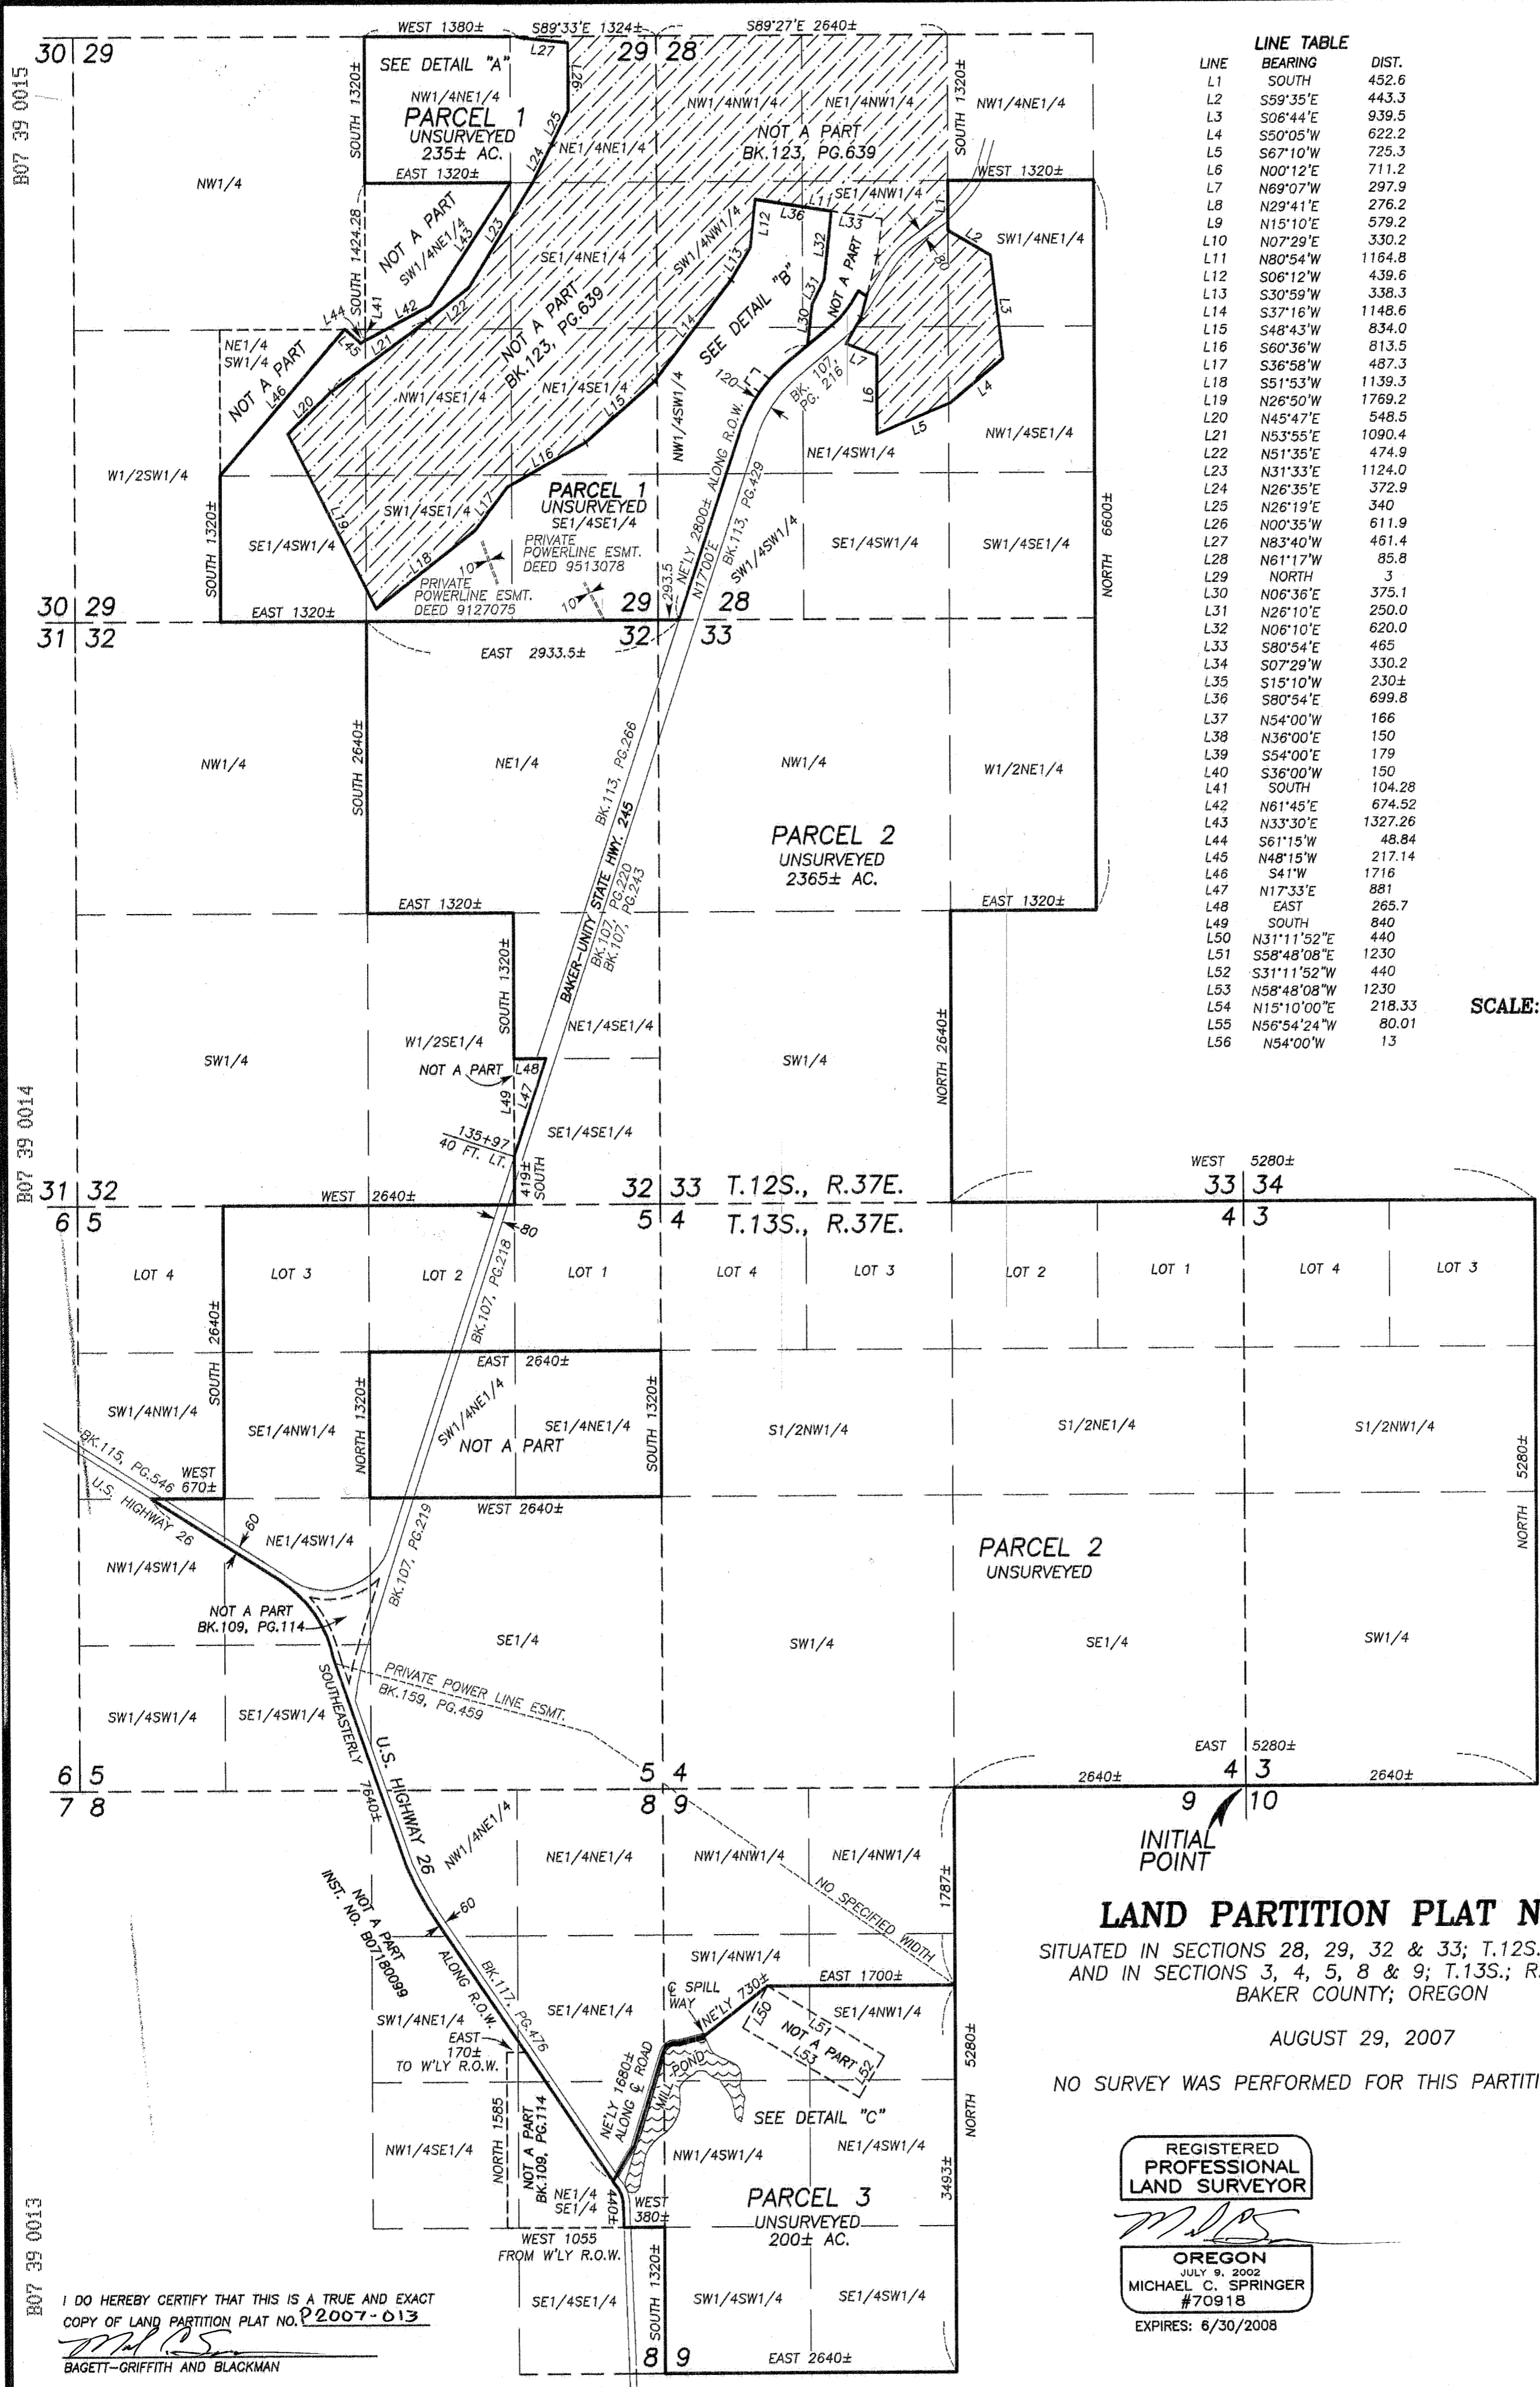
B07 39 0015

30 29

WEST 1380± S89°33'E 1324± S89°27'E 2640±

29 28

SEE DETAIL "A"

L27

L26

NW1/4NE1/4
PARCEL 1
UNSURVEYED
235± AC.

SOUTH 1320±

EAST 1320±

NW1/4NW1/4 NE1/4NW1/4

NE1/4NE1/4

NOT A PART
BK.123, PG.639

NW1/4NE1/4

SOUTH 1320±

WEST 1320±

SE1/4NW1/4

NW1/4

NOT A PART
SW1/4NE1/4

SE1/4NE1/4

SW1/4NW1/4

SW1/4NE1/4

NOT A PART
BK.123, PG.639

SEE DETAIL "B"

NOT A PART

SOUTH 1424.28

NE1/4
SW1/4

NOT A PART

NW1/4SE1/4

NE1/4SE1/4

NW1/4SW1/4

NE'LY 2800± ALONG R.O.W.

BK.107, PG.216

NW1/4SE1/4

NE1/4SW1/4

W1/2SW1/4

PARCEL 1
UNSURVEYED
SE1/4SE1/4

SW1/4SE1/4

PRIVATE POWERLINE ESMT.
DEED 9513078

SE1/4SW1/4

SE1/4SW1/4

SW1/4SE1/4

SOUTH 1320±

PRIVATE POWERLINE ESMT.
DEED 9127075

N17°00'E

BK.113, PG.429

SW1/4SW1/4

NORTH 6600±

30 29
31 32

EAST 1320±

29 28
32 33

293.5

EAST 2933.5±

LINE TABLE
| LINE | BEARING | DIST. |
|---|---|---|
| L1 | SOUTH | 452.6 |
| L2 | S59°35'E | 443.3 |
| L3 | S06°44'E | 939.5 |
| L4 | S50°05'W | 622.2 |
| L5 | S67°10'W | 725.3 |
| L6 | N00°12'E | 711.2 |
| L7 | N69°07'W | 297.9 |
| L8 | N29°41'E | 276.2 |
| L9 | N15°10'E | 579.2 |
| L10 | N07°29'E | 330.2 |
| L11 | N80°54'W | 1164.8 |
| L12 | S06°12'W | 439.6 |
| L13 | S30°59'W | 338.3 |
| L14 | S37°16'W | 1148.6 |
| L15 | S48°43'W | 834.0 |
| L16 | S60°36'W | 813.5 |
| L17 | S36°58'W | 487.3 |
| L18 | S51°53'W | 1139.3 |
| L19 | N26°50'W | 1769.2 |
| L20 | N45°47'E | 548.5 |
| L21 | N53°55'E | 1090.4 |
| L22 | N51°35'E | 474.9 |
| L23 | N31°33'E | 1124.0 |
| L24 | N26°35'E | 372.9 |
| L25 | N26°19'E | 340 |
| L26 | N00°35'W | 611.9 |
| L27 | N83°40'W | 461.4 |
| L28 | N61°17'W | 85.8 |
| L29 | NORTH | 3 |
| L30 | N06°36'E | 375.1 |
| L31 | N26°10'E | 250.0 |
| L32 | N06°10'E | 620.0 |
| L33 | S80°54'E | 465 |
| L34 | S07°29'W | 330.2 |
| L35 | S15°10'W | 230± |
| L36 | S80°54'E | 699.8 |
| L37 | N54°00'W | 166 |
| L38 | N36°00'E | 150 |
| L39 | S54°00'E | 179 |
| L40 | S36°00'W | 150 |
| L41 | SOUTH | 104.28 |
| L42 | N61°45'E | 674.52 |
| L43 | N33°30'E | 1327.26 |
| L44 | S61°15'W | 48.84 |
| L45 | N48°15'W | 217.14 |
| L46 | S41°W | 1716 |
| L47 | N17°33'E | 881 |
| L48 | EAST | 265.7 |
| L49 | SOUTH | 840 |
| L50 | N31°11'52"E | 440 |
| L51 | S58°48'08"E | 1230 |
| L52 | S31°11'52"W | 440 |
| L53 | N58°48'08"W | 1230 |
| L54 | N15°10'00"E | 218.33 |
| L55 | N56°54'24"W | 80.01 |
| L56 | N54°00'W | 13 |

SCALE:

NW1/4 NE1/4 NW1/4 W1/2NE1/4

SOUTH 2640±

BK.113, PG.266

BAKER-UNITY STATE HWY. 245

BK.107, PG.220
BK.107, PG.243

PARCEL 2
UNSURVEYED
2365± AC.

EAST 1320± EAST 1320±

SOUTH 1320±

NE1/4SE1/4

W1/2SE1/4

SW1/4 SW1/4

NOT A PART

NORTH 2640±

SE1/4SE1/4

135+97
40 FT. LT.

419±
SOUTH

B07 39 0014

31 32 WEST 2640± 32 33 T.12S., R.37E. WEST 5280± 33 34
6 5 5 4 T.13S., R.37E. 4 3

80

LOT 4 LOT 3 LOT 2 LOT 1 LOT 4 LOT 3 LOT 2 LOT 1 LOT 4 LOT 3

SOUTH 2640±

BK.107, PG.218

EAST 2640±

SW1/4NW1/4 SE1/4NW1/4

NORTH 1320±

SW1/4NE1/4
NOT A PART

SE1/4NE1/4

SOUTH 1320±

S1/2NW1/4 S1/2NE1/4 S1/2NW1/4

NORTH 5280±

BK.115, PG.546
U.S. HIGHWAY 26

WEST 670±

WEST 2640±

60

NE1/4SW1/4

BK.107, PG.219

NW1/4SW1/4

PARCEL 2
UNSURVEYED

NOT A PART
BK.109, PG.114

SE1/4 SW1/4 SE1/4 SW1/4

SOUTHEASTERLY 7640±

PRIVATE POWER LINE ESMT.
BK.159, PG.459

SW1/4SW1/4 SE1/4SW1/4

U.S. HIGHWAY 26

EAST 5280±

6 5 5 4 2640± 4 3 2640±
7 8 8 9 9 10

INITIAL POINT

NW1/4NE1/4

NE1/4NE1/4 NW1/4NW1/4 NE1/4NW1/4

NO SPECIFIED WIDTH

1787±

NOT A PART
INST. NO. B0718009

60

ALONG R.O.W.

BK.117, PG.476

SW1/4NW1/4

LAND PARTITION PLAT N

SITUATED IN SECTIONS 28, 29, 32 & 33; T.12S.
AND IN SECTIONS 3, 4, 5, 8 & 9; T.13S.; R.
BAKER COUNTY; OREGON

AUGUST 29, 2007

NO SURVEY WAS PERFORMED FOR THIS PARTITI

℄ SPILL WAY

EAST 1700±

NE'LY 730±

SW1/4NE1/4

SE1/4NE1/4

SE1/4NW1/4

L50 L51 L52 L53 NOT A PART

EAST 170±
TO W'LY R.O.W.

NE'LY 1680±
ALONG ℄ ROAD

MILL POND

SEE DETAIL "C"

NORTH 5280±

NW1/4SE1/4

NORTH 1585

NOT A PART
BK.109, PG.114

NW1/4SW1/4

NE1/4SW1/4

NE1/4
SE1/4

440±

WEST 380±

PARCEL 3
UNSURVEYED
200± AC.

3493±

WEST 1055
FROM W'LY R.O.W.

REGISTERED
PROFESSIONAL
LAND SURVEYOR

OREGON
JULY 9, 2002
MICHAEL C. SPRINGER
#70918

EXPIRES: 6/30/2008

B07 39 0013

I DO HEREBY CERTIFY THAT THIS IS A TRUE AND EXACT COPY OF LAND PARTITION PLAT NO. P2007-013

BAGETT-GRIFFITH AND BLACKMAN

SOUTH 1320±

SE1/4SE1/4 SW1/4SW1/4 SE1/4SW1/4

8 9 EAST 2640±